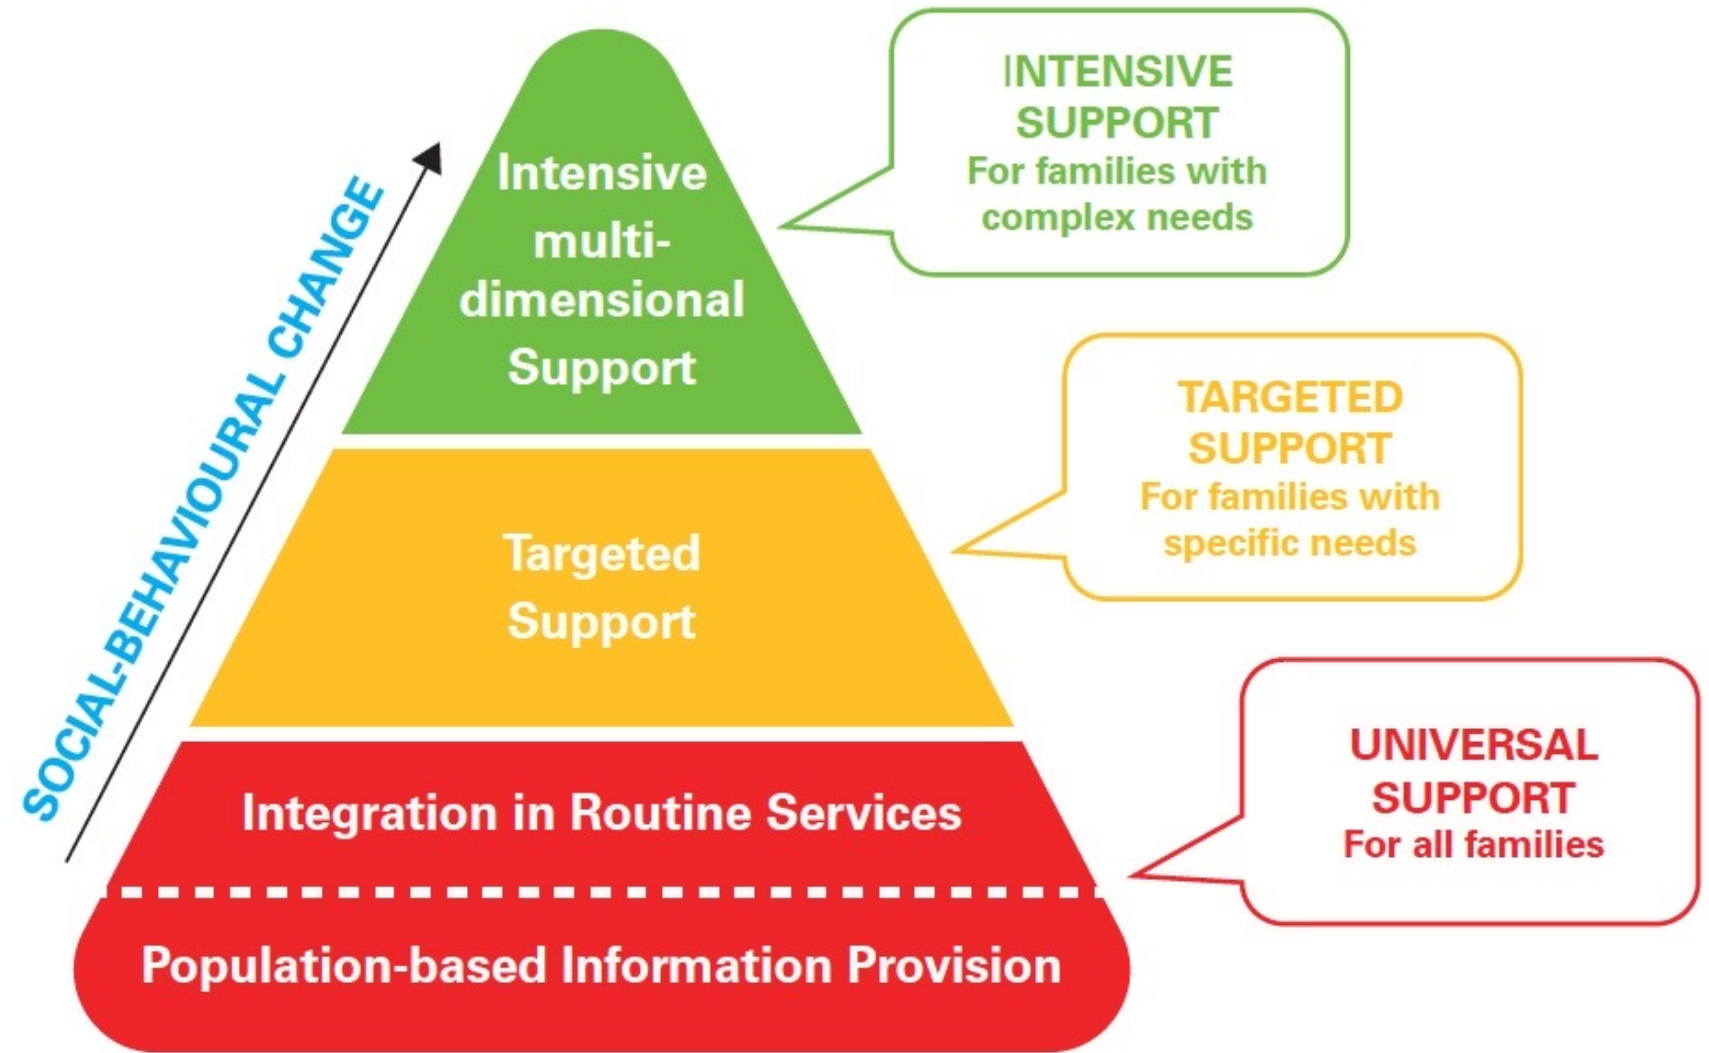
SOCIAL-BEHAVIOURAL CHANGE

Intensive multi-dimensional Support

INTENSIVE SUPPORT
For families with complex needs

Targeted Support

TARGETED SUPPORT
For families with specific needs

Integration in Routine Services

Population-based Information Provision

UNIVERSAL SUPPORT
For all families